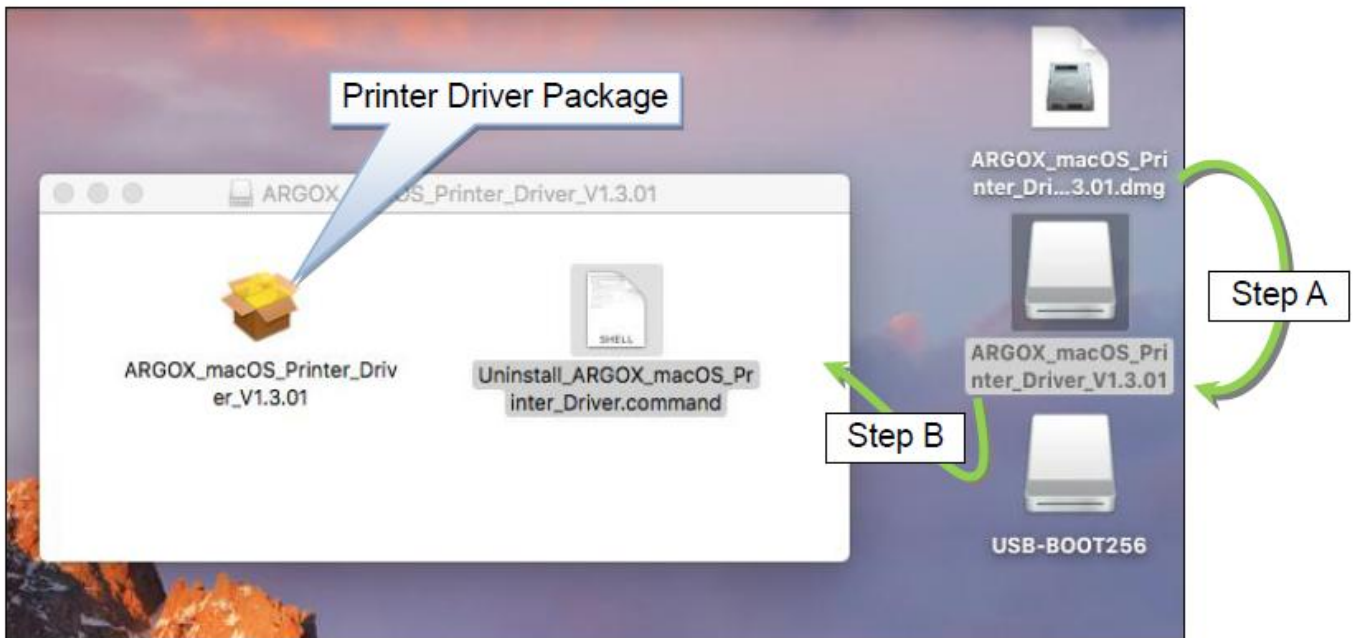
Printer Driver Package

ARGOX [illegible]OS_Printer_Driver_V1.3.01

ARGOX_macOS_Printer_Driver_V1.3.01

SHELL

Uninstall_ARGOX_macOS_Printer_Driver.command

ARGOX_macOS_Printer_Dri...3.01.dmg

Step A

ARGOX_macOS_Printer_Driver_V1.3.01

Step B

USB-BOOT256